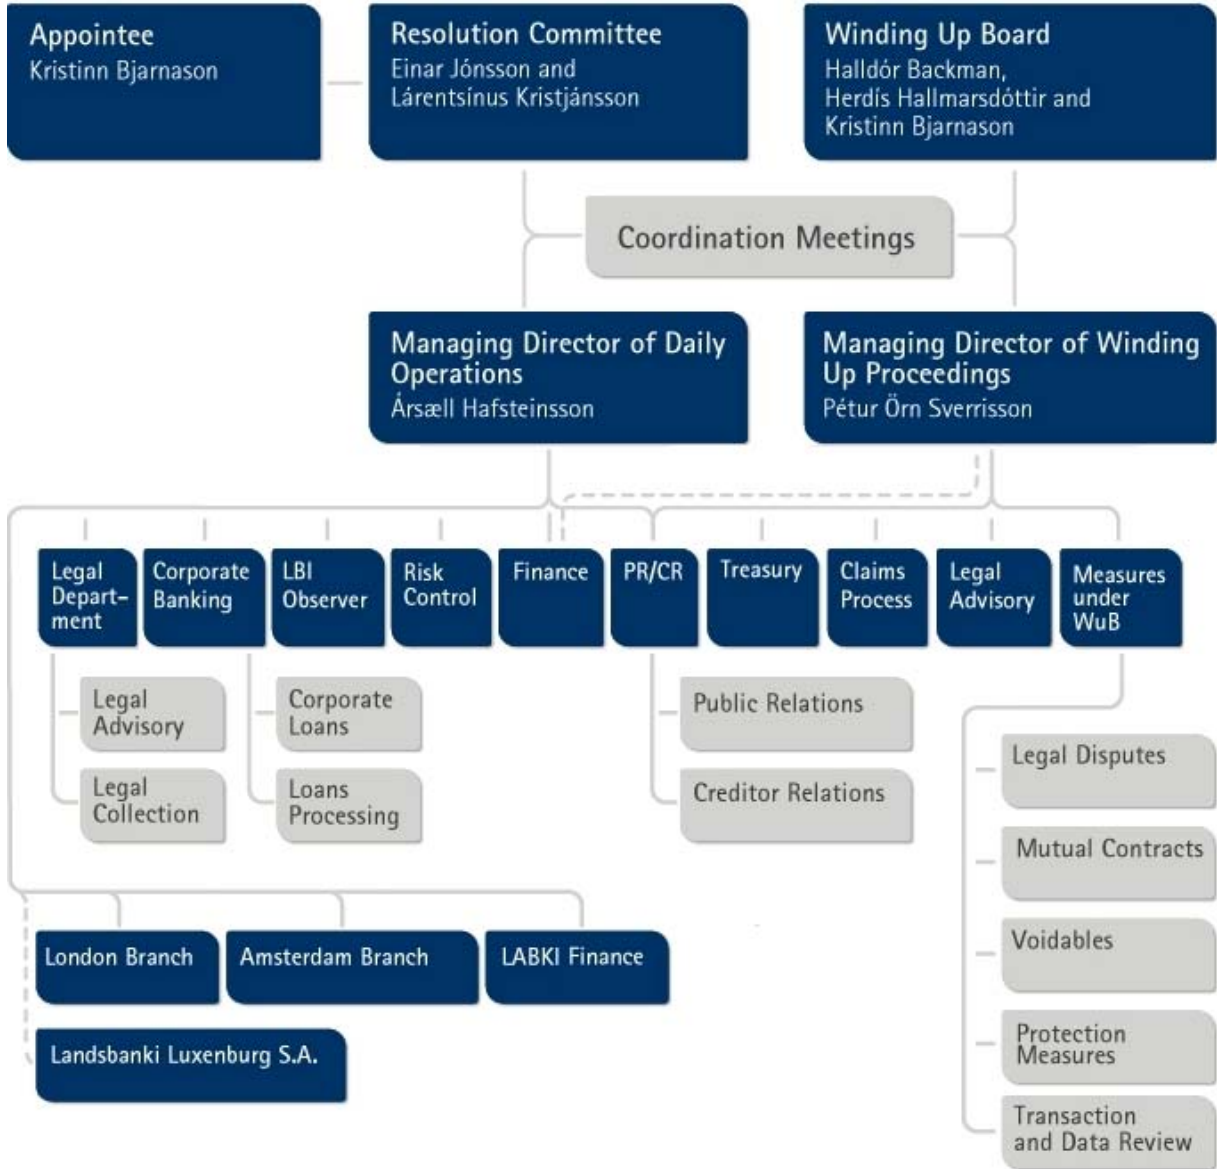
Appointee
Kristinn Bjarnason

Resolution Committee
Einar Jónsson and Lárentsínus Kristjánsson

Winding Up Board
Halldór Backman, Herdís Hallmarsdóttir and Kristinn Bjarnason

Coordination Meetings

Managing Director of Daily Operations
Ársæll Hafsteinsson

Managing Director of Winding Up Proceedings
Pétur Örn Sverrisson

Legal Department

Corporate Banking

LBI Observer

Risk Control

Finance

PR/CR

Treasury

Claims Process

Legal Advisory

Measures under WuB

Legal Advisory

Legal Collection

Corporate Loans

Loans Processing

Public Relations

Creditor Relations

Legal Disputes

Mutual Contracts

Voidables

Protection Measures

Transaction and Data Review

London Branch

Amsterdam Branch

LABKI Finance

Landsbanki Luxenburg S.A.